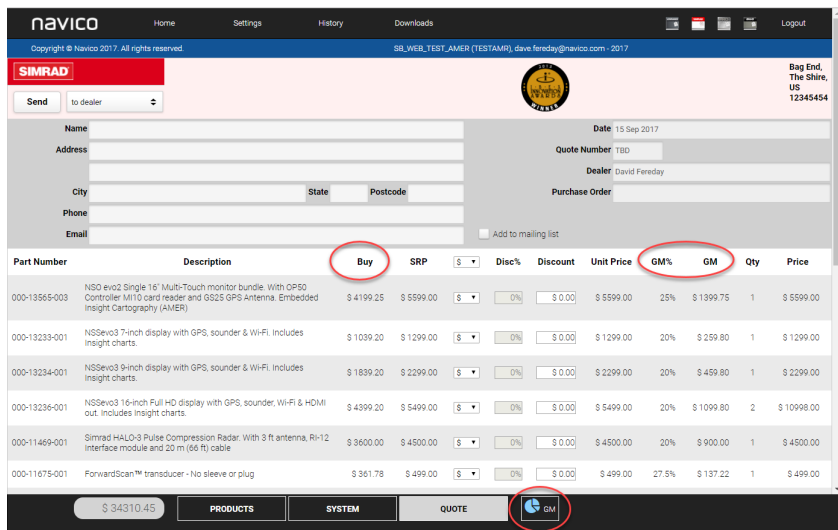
navico Home Settings History Downloads Logout

Copyright © Navico 2017. All rights reserved. SB_WEB_TEST_AMER (TESTAMR), dave.fereday@navico.com - 2017

SIMRAD

Send to dealer

Bag End, The Shire, US 12345454

Name
Address
City State Postcode
Phone
Email

Date 15 Sep 2017
Quote Number TBD
Dealer David Fereday
Purchase Order

Add to mailing list

| Part Number | Description | Buy | SRP | | Disc% | Discount | Unit Price | GM% | GM | Qty | Price |
|---|---|---|---|---|---|---|---|---|---|---|---|
| 000-13565-003 | NSO evo2 Single 16" Multi-Touch monitor bundle. With OP50 Controller MI10 card reader and GS25 GPS Antenna. Embedded Insight Cartography (AMER) | $ 4199.25 | $ 5599.00 | $ | 0% | $ 0.00 | $ 5599.00 | 25% | $ 1399.75 | 1 | $ 5599.00 |
| 000-13233-001 | NSSevo3 7-inch display with GPS, sounder & Wi-Fi. Includes Insight charts. | $ 1039.20 | $ 1299.00 | $ | 0% | $ 0.00 | $ 1299.00 | 20% | $ 259.80 | 1 | $ 1299.00 |
| 000-13234-001 | NSSevo3 9-inch display with GPS, sounder & Wi-Fi. Includes Insight charts. | $ 1839.20 | $ 2299.00 | $ | 0% | $ 0.00 | $ 2299.00 | 20% | $ 459.80 | 1 | $ 2299.00 |
| 000-13236-001 | NSSevo3 16-inch Full HD display with GPS, sounder, Wi-Fi & HDMI out. Includes Insight charts. | $ 4399.20 | $ 5499.00 | $ | 0% | $ 0.00 | $ 5499.00 | 20% | $ 1099.80 | 2 | $ 10998.00 |
| 000-11469-001 | Simrad HALO-3 Pulse Compression Radar. With 3 ft antenna, RI-12 Interface module and 20 m (66 ft) cable | $ 3600.00 | $ 4500.00 | $ | 0% | $ 0.00 | $ 4500.00 | 20% | $ 900.00 | 1 | $ 4500.00 |
| 000-11675-001 | ForwardScan™ transducer - No sleeve or plug | $ 361.78 | $ 499.00 | $ | 0% | $ 0.00 | $ 499.00 | 27.5% | $ 137.22 | 1 | $ 499.00 |

$ 34310.45 PRODUCTS SYSTEM QUOTE GM